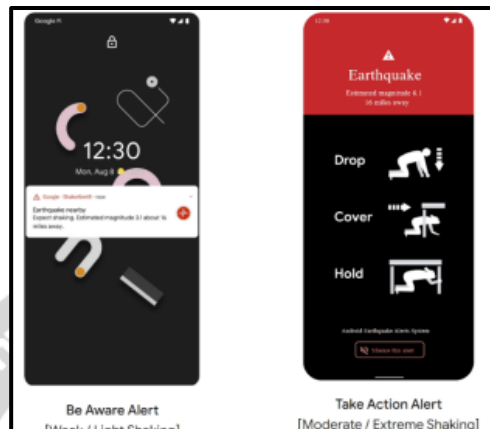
Google Fi

12:30

Mon, Aug 8

Google · ShakeAlert® · now

Earthquake nearby

Expect shaking. Estimated magnitude 3.1 about 16 miles away.

Be Aware Alert

[Weak / Light Shaking]

12:30

Earthquake

Estimated magnitude 4.1

16 miles away

Drop

Cover

Hold

Android Earthquake Alerts System

Silence the alert

Take Action Alert

[Moderate / Extreme Shaking]